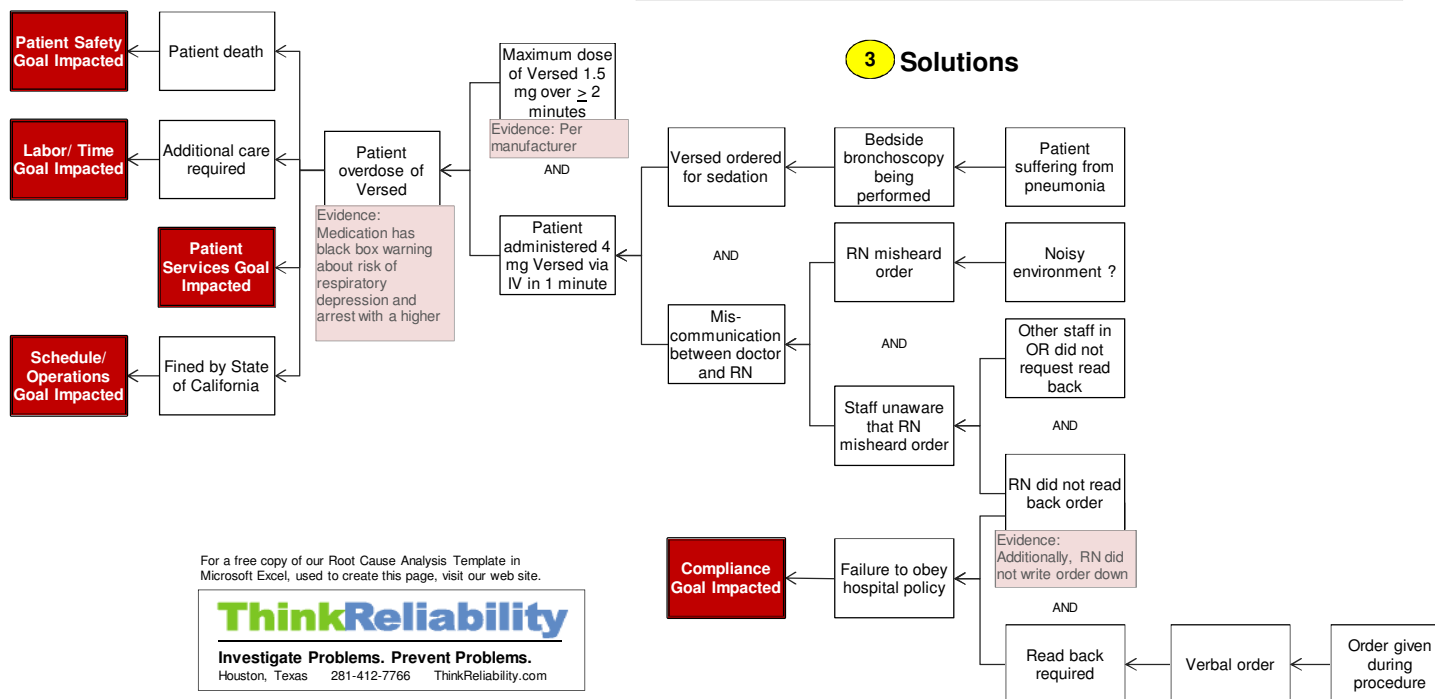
Patient Safety Goal Impacted

Patient death

Labor/ Time Goal Impacted

Additional care required

Patient Services Goal Impacted

Schedule/ Operations Goal Impacted

Fined by State of California

Patient overdose of Versed

Evidence: Medication has black box warning about risk of respiratory depression and arrest with a higher

Maximum dose of Versed 1.5 mg over $\geq$ 2 minutes

Evidence: Per manufacturer

AND

Patient administered 4 mg Versed via IV in 1 minute

3 Solutions

Versed ordered for sedation

Bedside bronchoscopy being performed

Patient suffering from pneumonia

AND

RN misheard order

Noisy environment ?

Mis-communication between doctor and RN

AND

Other staff in OR did not request read back

Staff unaware that RN misheard order

AND

RN did not read back order

Evidence: Additionally, RN did not write order down

Compliance Goal Impacted

Failure to obey hospital policy

AND

Read back required

Verbal order

Order given during procedure

For a free copy of our Root Cause Analysis Template in Microsoft Excel, used to create this page, visit our web site.

ThinkReliability

Investigate Problems. Prevent Problems.

Houston, Texas 281-412-7766 ThinkReliability.com